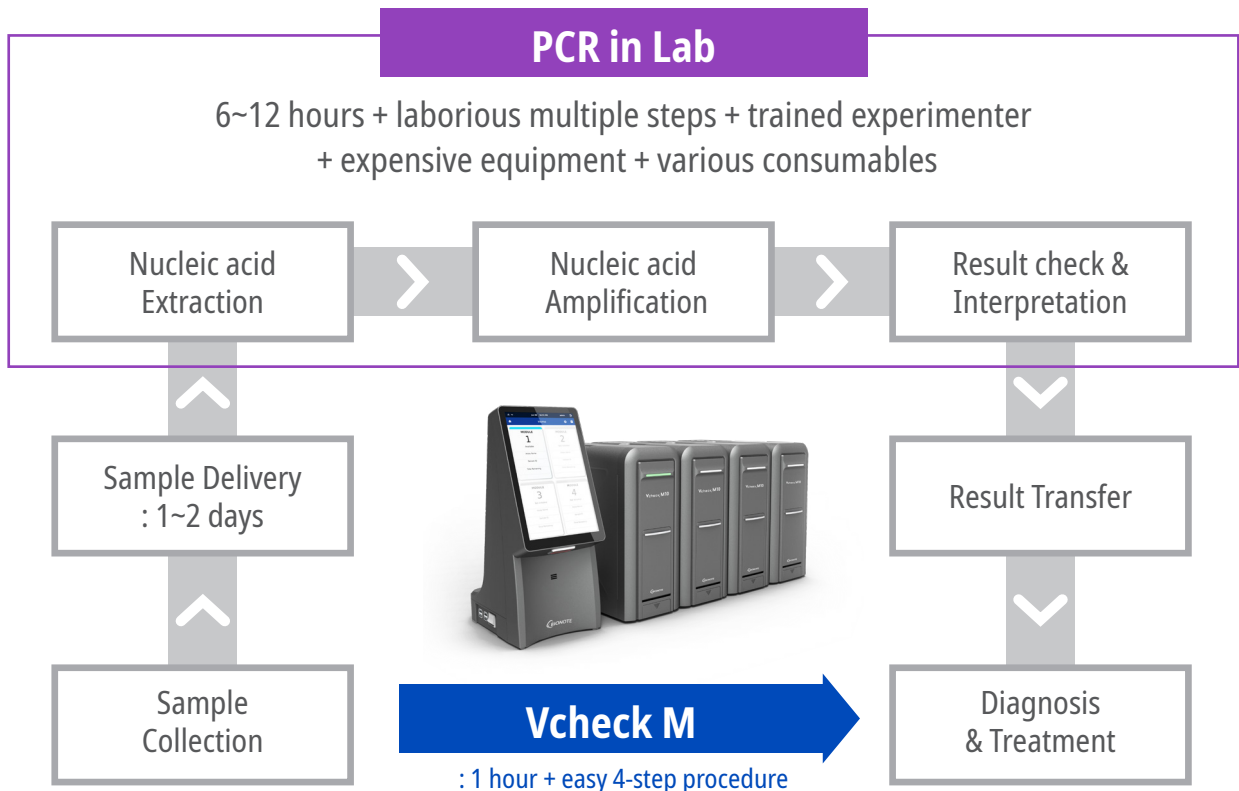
PCR in Lab

6~12 hours + laborious multiple steps + trained experimenter + expensive equipment + various consumables

Nucleic acid Extraction

Nucleic acid Amplification

Result check & Interpretation

Sample Delivery : 1~2 days

Result Transfer

Sample Collection

Vcheck M

: 1 hour + easy 4-step procedure

Diagnosis & Treatment